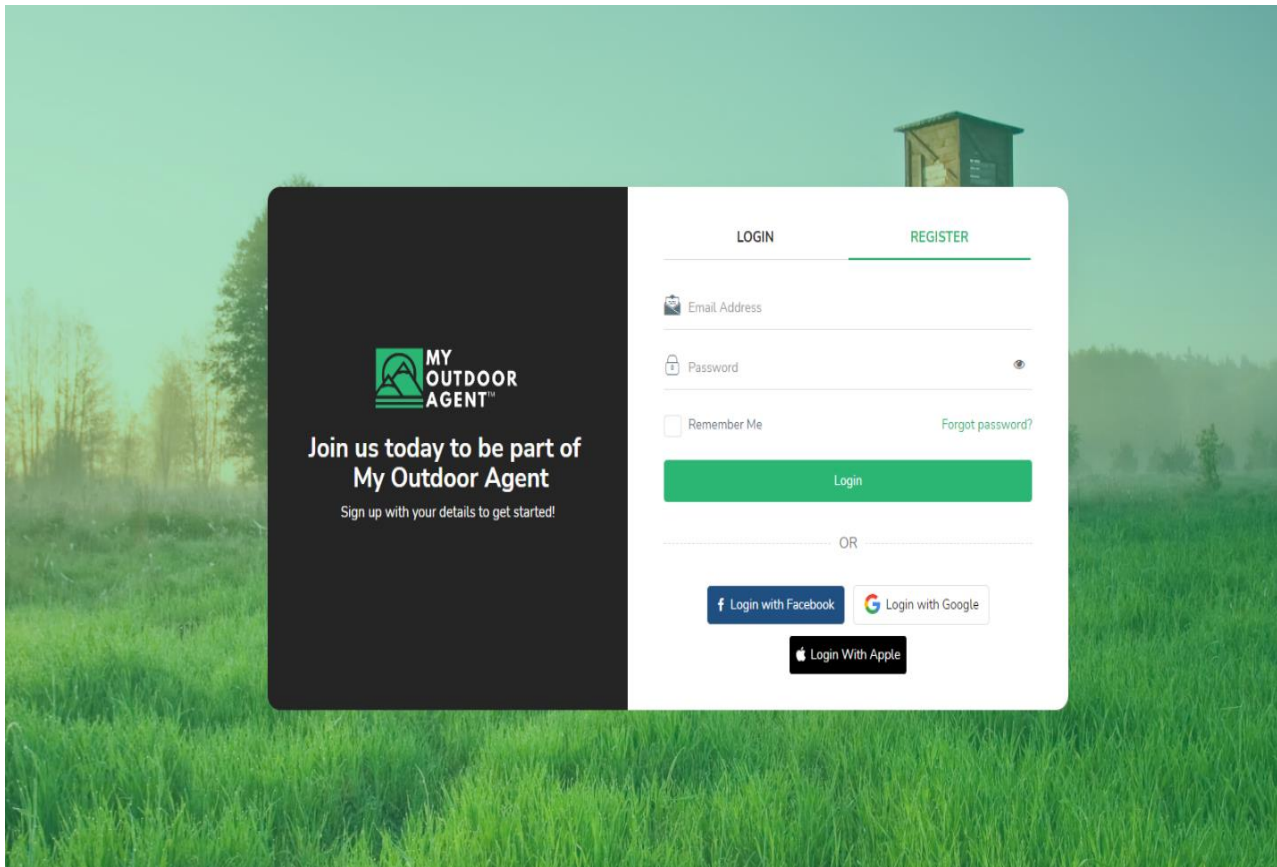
MY OUTDOOR AGENT™

Join us today to be part of My Outdoor Agent

Sign up with your details to get started!

LOGIN REGISTER

Email Address

Password

Remember Me Forgot password?

Login

OR

Login with Facebook Login with Google

Login With Apple